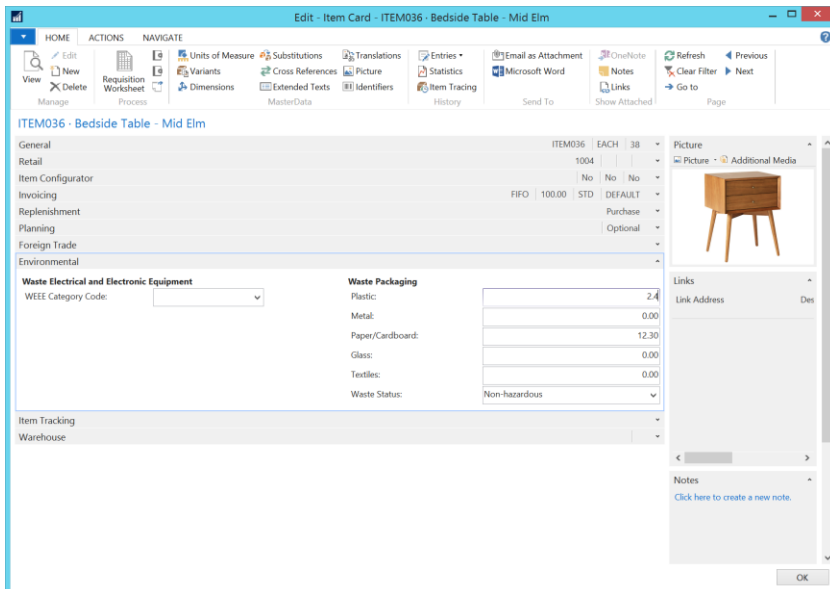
Edit - Item Card - ITEM036 · Bedside Table - Mid Elm

HOME ACTIONS NAVIGATE

View
Edit
New
Delete
Manage

Requisition Worksheet
Process

Units of Measure
Variants
Dimensions
Substitutions
Cross References
Extended Texts
Translations
Picture
Identifiers
MasterData

Entries
Statistics
Item Tracing
History

Email as Attachment
Microsoft Word
Send To

OneNote
Notes
Links
Show Attached

Refresh
Clear Filter
Go to
Previous
Next
Page

ITEM036 · Bedside Table - Mid Elm

General ITEM036 EACH 38
Retail 1004
Item Configurator No No No
Invoicing FIFO 100.00 STD DEFAULT
Replenishment Purchase
Planning Optional
Foreign Trade
Environmental

Waste Electrical and Electronic Equipment
WEEE Category Code:

Waste Packaging
Plastic: 2.4
Metal: 0.00
Paper/Cardboard: 12.30
Glass: 0.00
Textiles: 0.00
Waste Status: Non-hazardous

Item Tracking
Warehouse

Picture
Picture · Additional Media

Links
Link Address Des

Notes
Click here to create a new note.

OK